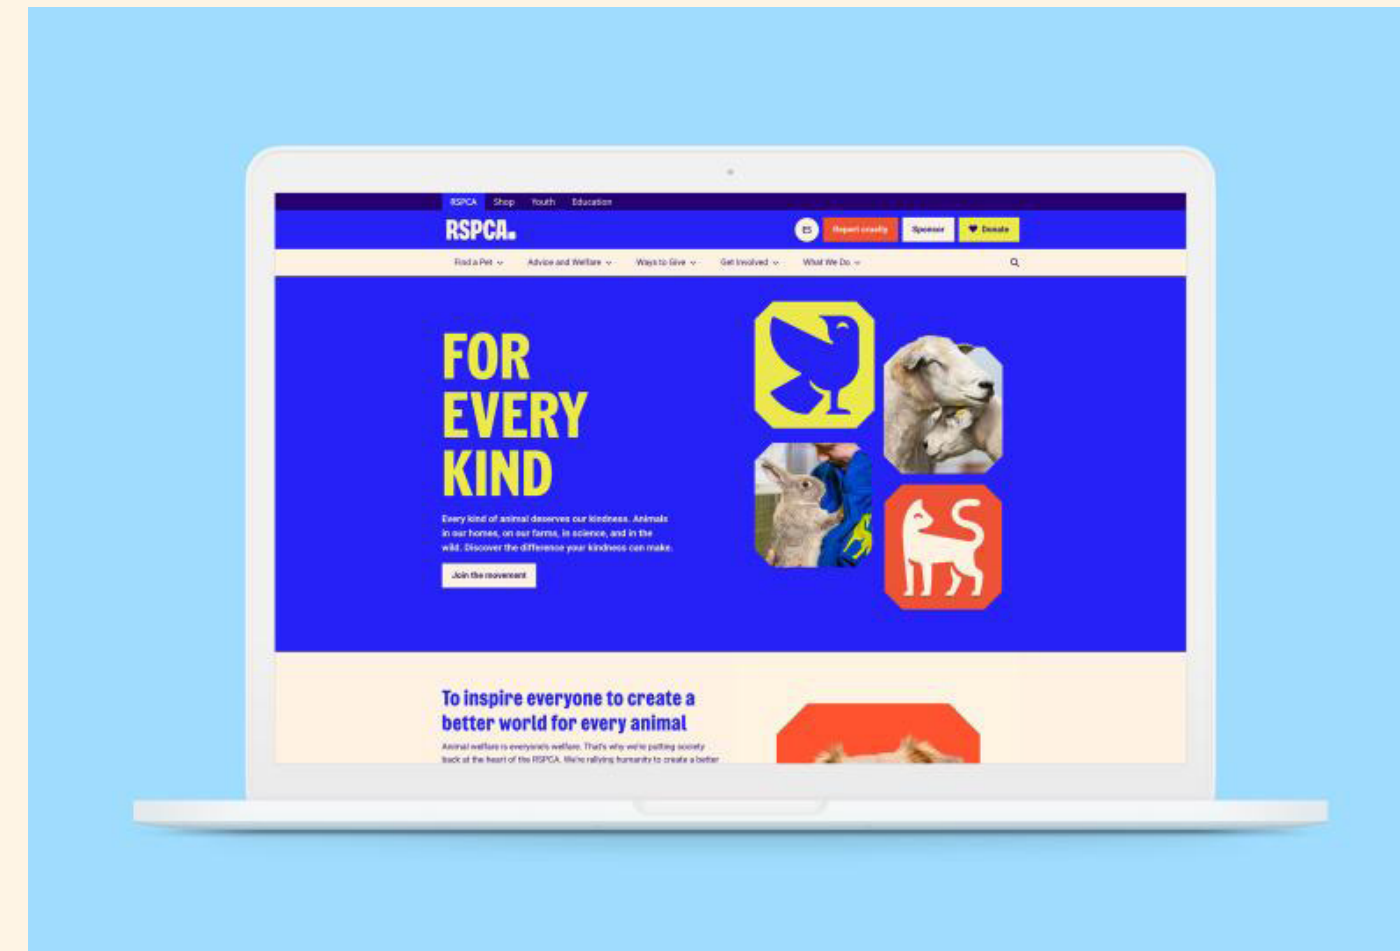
RSPCA Shop Youth Education

RSPCA

ES Report cruelty Sponsor Donate

Find a Pet Advice and Welfare Ways to Give Get Involved What We Do

FOR EVERY KIND

Every kind of animal deserves our kindness. Animals in our homes, on our farms, in science, and in the wild. Discover the difference your kindness can make.

Join the movement

To inspire everyone to create a better world for every animal

Animal welfare is everyone's welfare. That's why we're putting society back at the heart of the RSPCA. We're rallying humanity to create a better